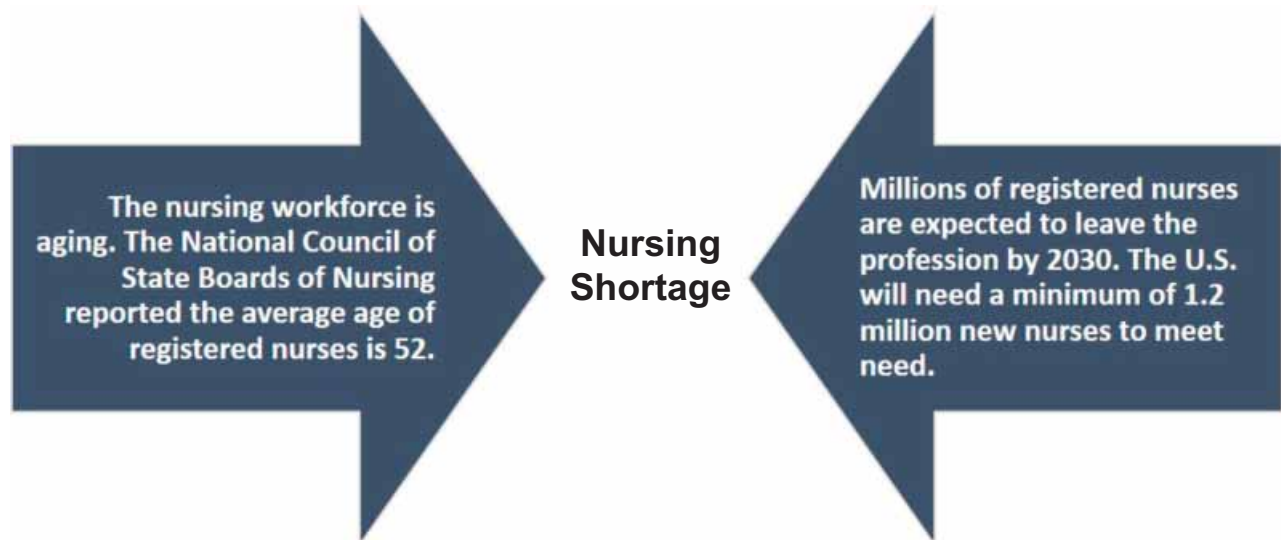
The nursing workforce is aging. The National Council of State Boards of Nursing reported the average age of registered nurses is 52.

Nursing Shortage

Millions of registered nurses are expected to leave the profession by 2030. The U.S. will need a minimum of 1.2 million new nurses to meet need.